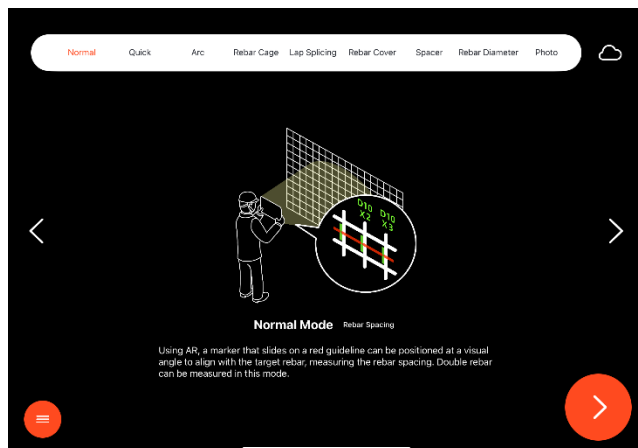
Normal Quick Arc Rebar Cage Lap Splicing Rebar Cover Spacer Rebar Diameter Photo

D10 X2 D10 X3

Normal Mode Rebar Spacing

Using AR, a marker that slides on a red guideline can be positioned at a visual angle to align with the target rebar, measuring the rebar spacing. Double rebar can be measured in this mode.